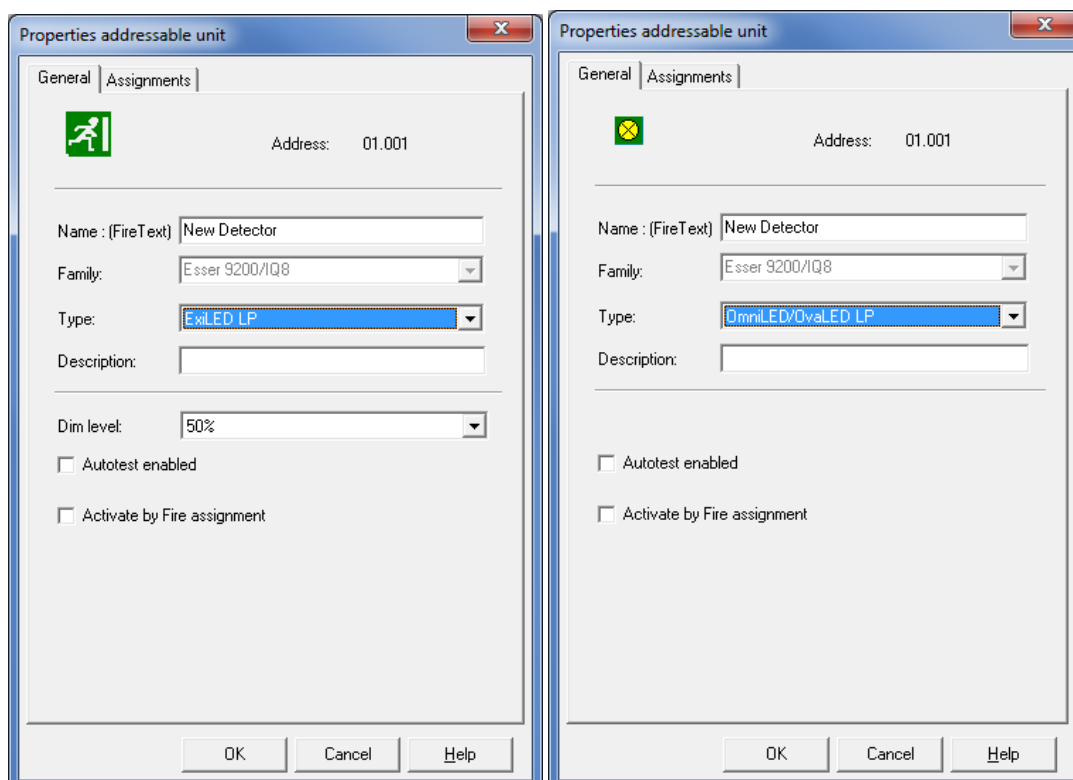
Properties addressable unit

General | Assignments

Address: 01.001

Name : (FireText) New Detector

Family: Esser 9200/IQ8

Type: ExiLED LP

Description:

Dim level: 50%

Autotest enabled

Activate by Fire assignment

OK Cancel Help

Properties addressable unit

General | Assignments

Address: 01.001

Name : (FireText) New Detector

Family: Esser 9200/IQ8

Type: OmniLED/OvaLED LP

Description:

Autotest enabled

Activate by Fire assignment

OK Cancel Help